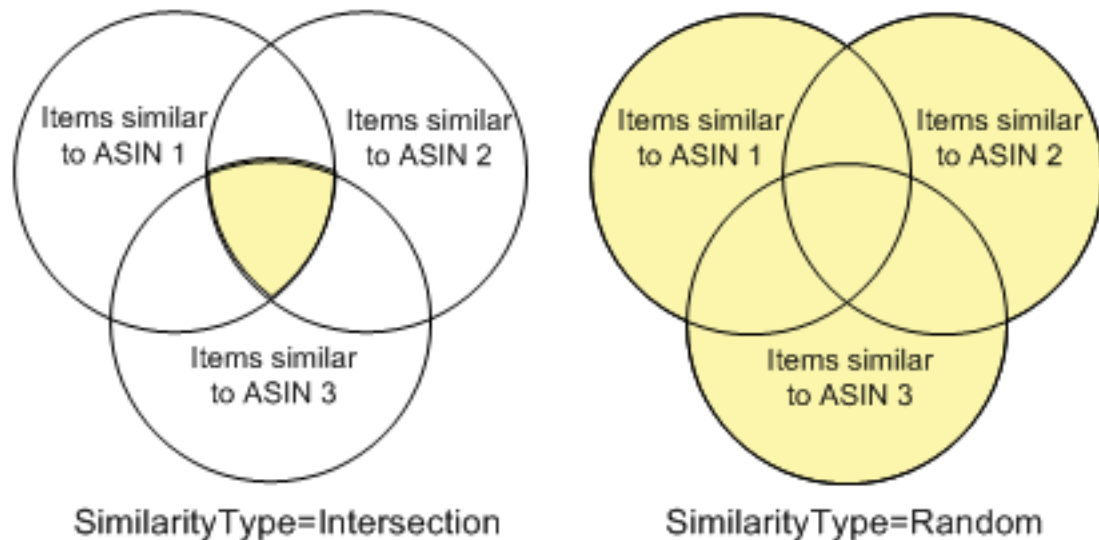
Items similar to ASIN 1

Items similar to ASIN 2

Items similar to ASIN 3

SimilarityType=Intersection

Items similar to ASIN 1

Items similar to ASIN 2

Items similar to ASIN 3

SimilarityType=Random